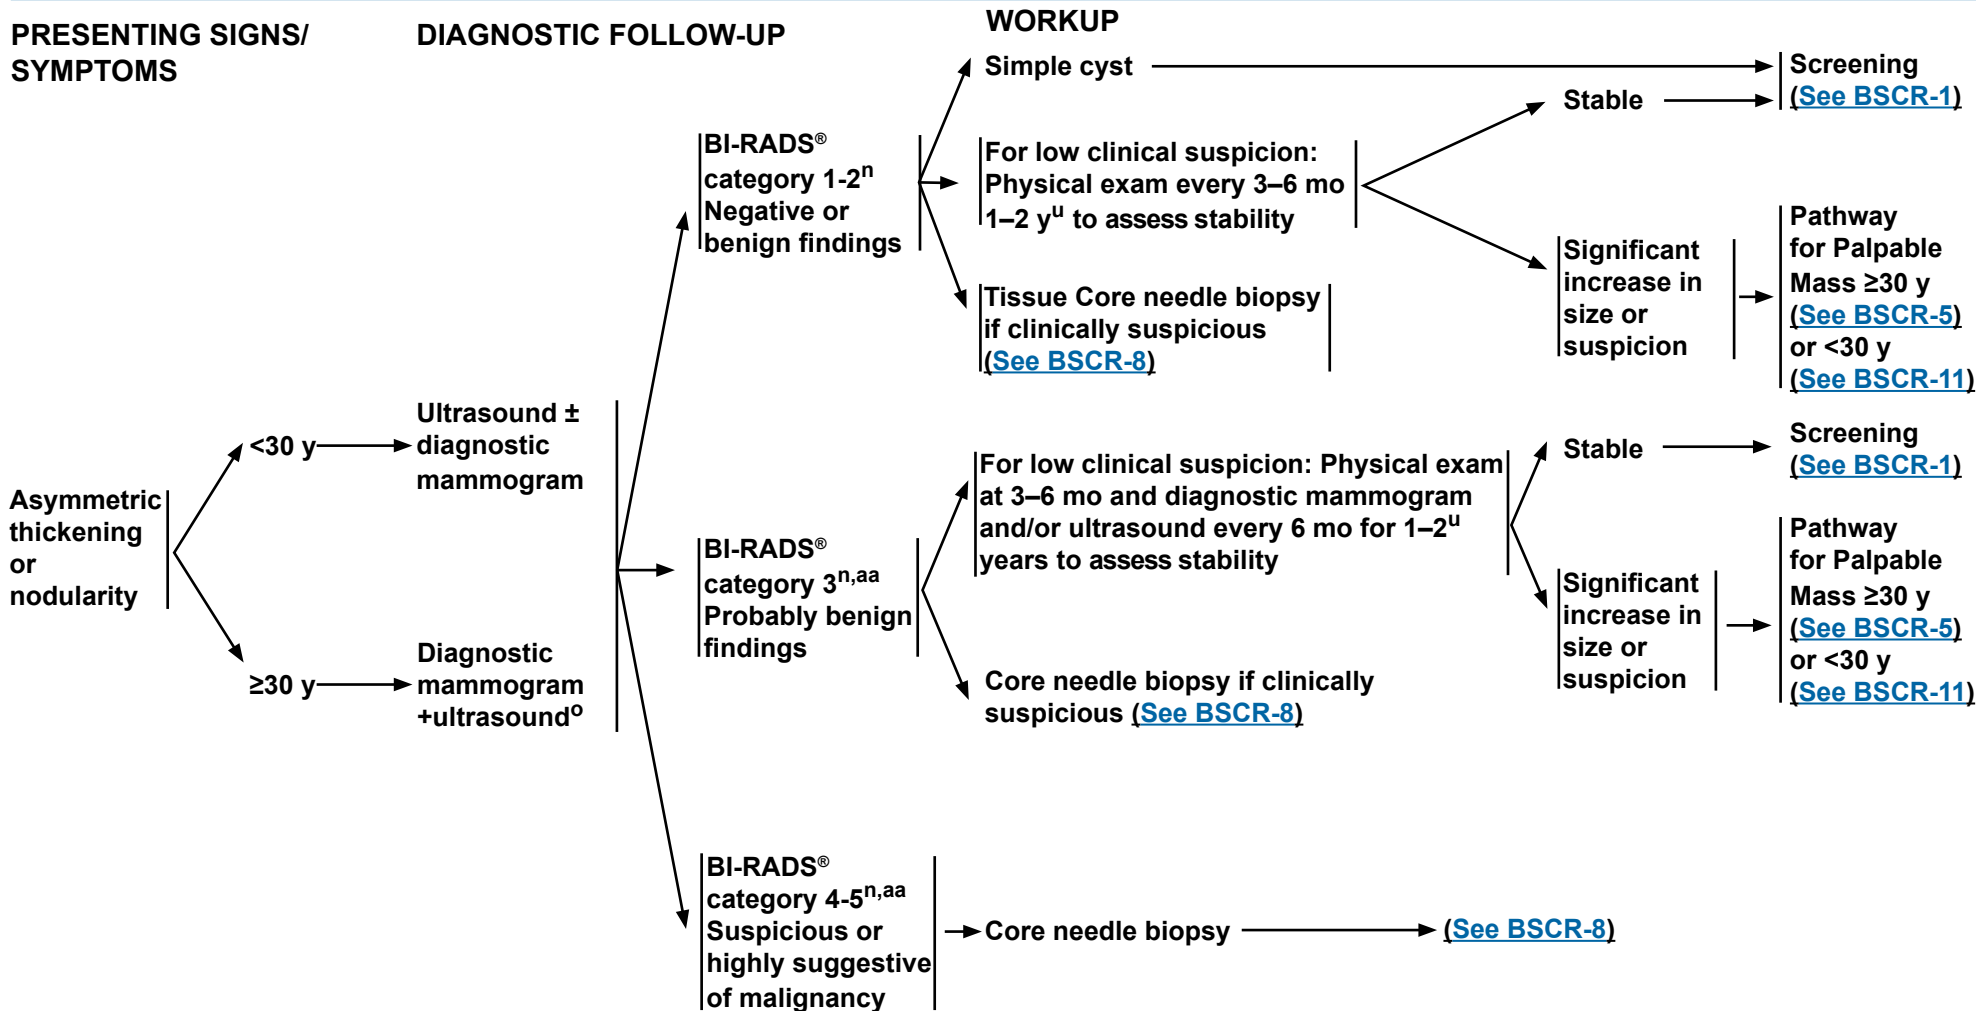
PRESENTING SIGNS/ SYMPTOMS

DIAGNOSTIC FOLLOW-UP

WORKUP

Asymmetric thickening or nodularity

<30 y

Ultrasound ± diagnostic mammogram

≥30 y

Diagnostic mammogram +ultrasound$^{o}$

BI-RADS® category 1-2$^{n}$ Negative or benign findings

Simple cyst

Screening (See BSCR-1)

For low clinical suspicion: Physical exam every 3–6 mo 1–2 y$^{u}$ to assess stability

Stable

Screening (See BSCR-1)

Significant increase in size or suspicion

Pathway for Palpable Mass ≥30 y (See BSCR-5) or <30 y (See BSCR-11)

Tissue Core needle biopsy if clinically suspicious (See BSCR-8)

BI-RADS® category 3$^{n,aa}$ Probably benign findings

For low clinical suspicion: Physical exam at 3–6 mo and diagnostic mammogram and/or ultrasound every 6 mo for 1–2$^{u}$ years to assess stability

Stable

Screening (See BSCR-1)

Significant increase in size or suspicion

Pathway for Palpable Mass ≥30 y (See BSCR-5) or <30 y (See BSCR-11)

Core needle biopsy if clinically suspicious (See BSCR-8)

BI-RADS® category 4-5$^{n,aa}$ Suspicious or highly suggestive of malignancy

Core needle biopsy

(See BSCR-8)